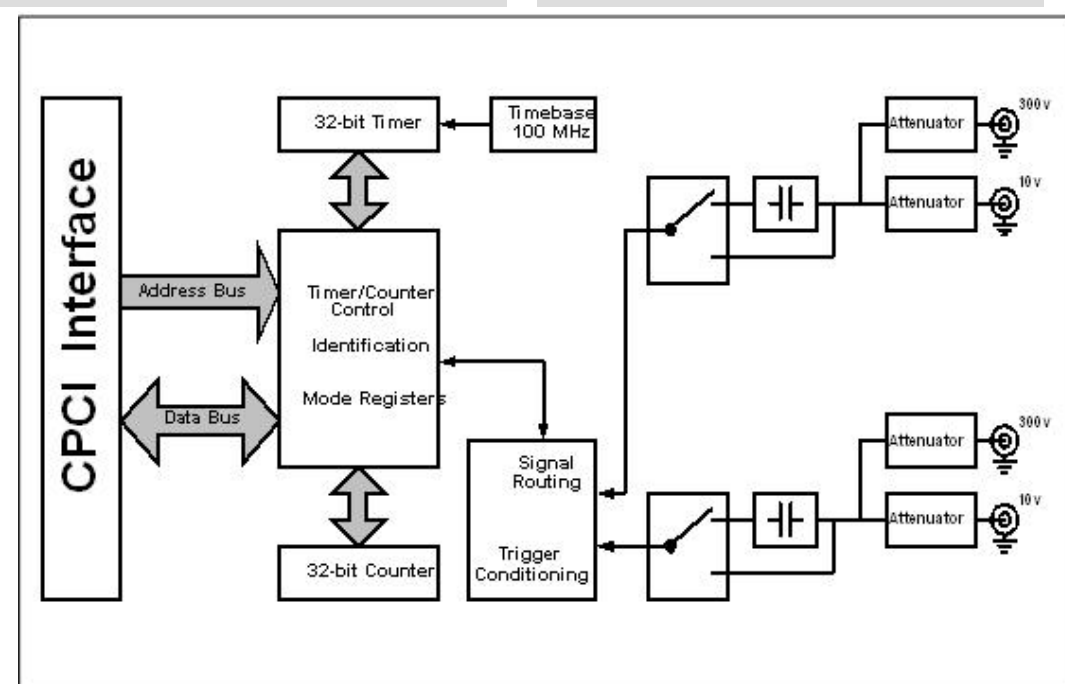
CPCI Interface

32-bit Timer

Timebase
100 MHz

Address Bus

Data Bus

Timer/Counter
Control

Identification

Mode Registers

32-bit Counter

Signal
Routing

Trigger
Conditioning

Attenuator

300 v

Attenuator

10 v

Attenuator

300 v

Attenuator

10 v